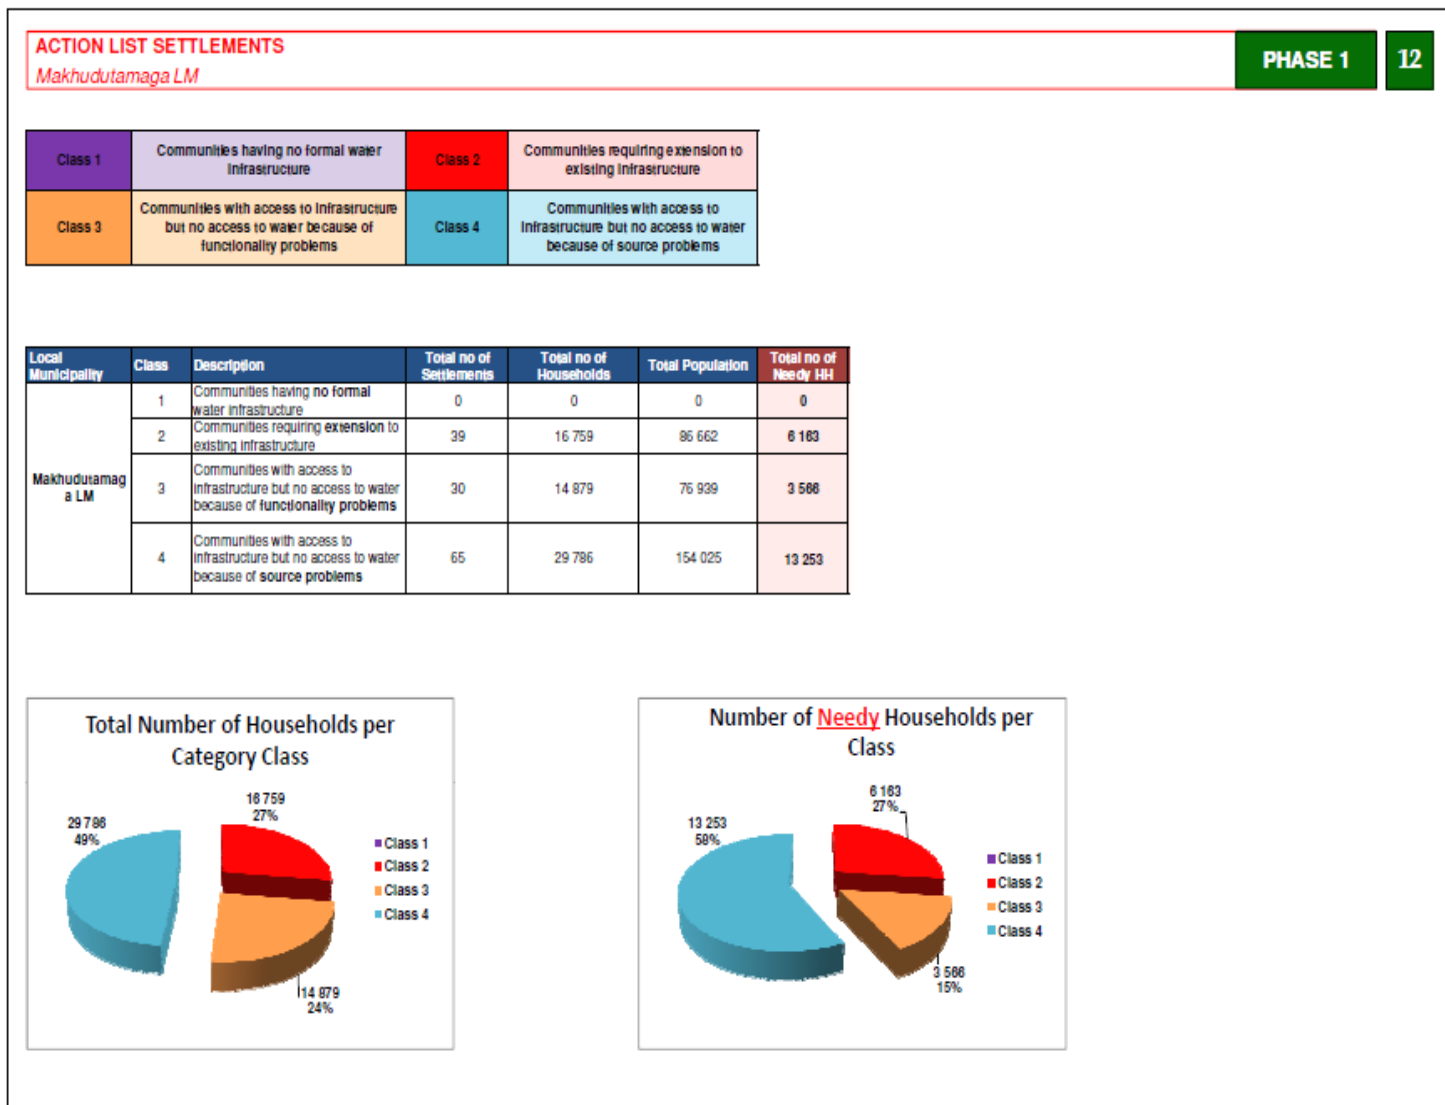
ACTION LIST SETTLEMENTS
Makhudutamaga LM

PHASE 1

12

| Class 1 | Communities having no formal water infrastructure | Class 2 | Communities requiring extension to existing infrastructure |
|---|---|---|---|
| Class 3 | Communities with access to infrastructure but no access to water because of functionality problems | Class 4 | Communities with access to infrastructure but no access to water because of source problems |

| Local Municipality | Class | Description | Total no of Settlements | Total no of Households | Total Population | Total no of Needy HH |
|---|---|---|---|---|---|---|
| Makhudutamaga LM | 1 | Communities having no formal water infrastructure | 0 | 0 | 0 | 0 |
| | 2 | Communities requiring extension to existing infrastructure | 39 | 16 759 | 86 662 | 6 163 |
| | 3 | Communities with access to infrastructure but no access to water because of functionality problems | 30 | 14 879 | 76 939 | 3 566 |
| | 4 | Communities with access to infrastructure but no access to water because of source problems | 65 | 29 786 | 154 025 | 13 253 |

Total Number of Households per Category Class

16 759
27%

29 786
49%

14 879
24%

Class 1
Class 2
Class 3
Class 4

Number of Needy Households per Class

6 163
27%

13 253
58%

3 566
15%

Class 1
Class 2
Class 3
Class 4